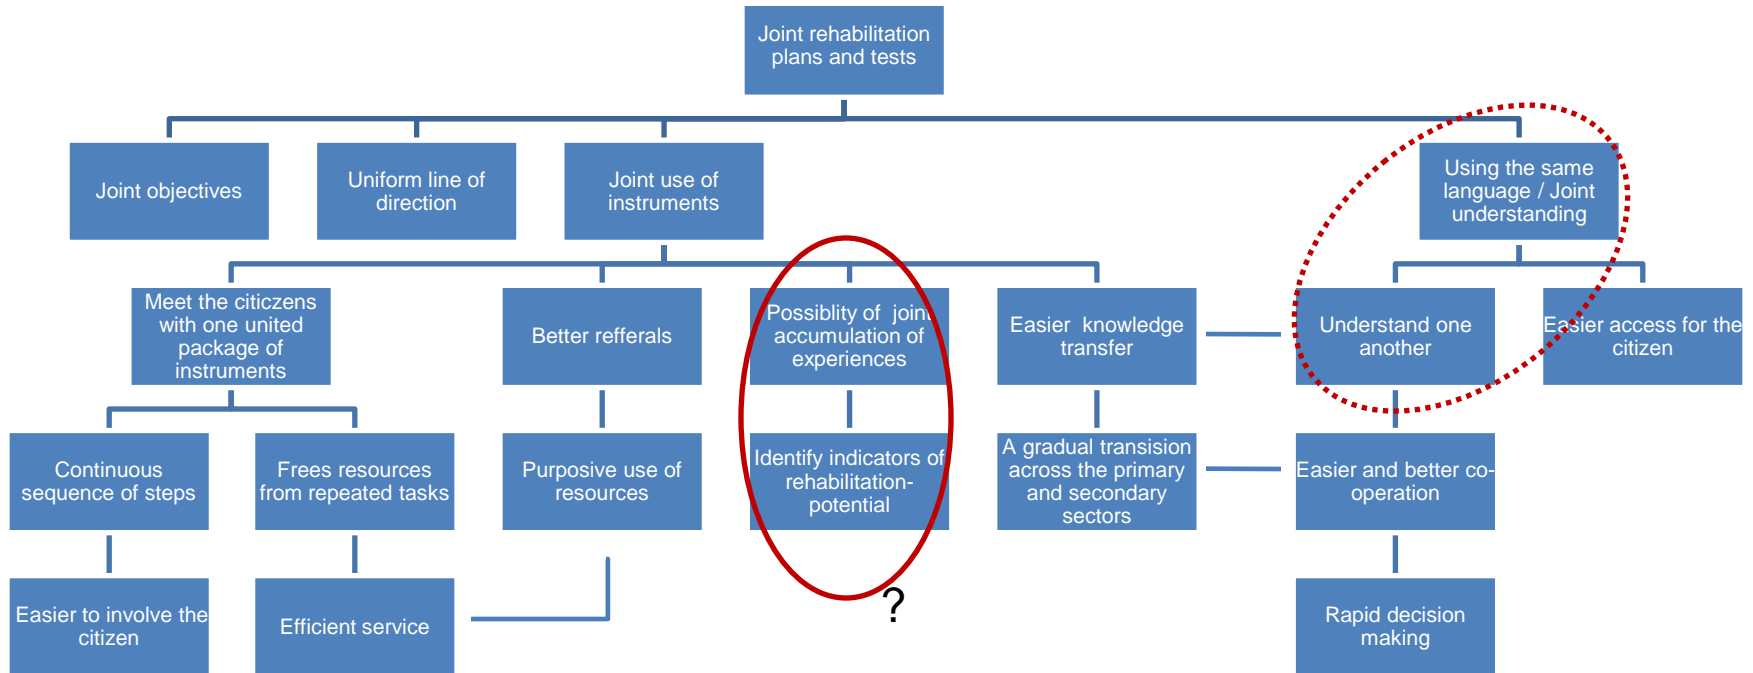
Joint rehabilitation plans and tests

Joint objectives

Uniform line of direction

Joint use of instruments

Using the same language / Joint understanding

Meet the citiczens with one united package of instruments

Better refferals

Possiblity of joint accumulation of experiences

Easier knowledge transfer

Understand one another

Easier access for the citizen

Continuous sequence of steps

Frees resources from repeated tasks

Purposive use of resources

Identify indicators of rehabilitation-potential

A gradual transision across the primary and secondary sectors

Easier and better co-operation

Easier to involve the citizen

Efficient service

?

Rapid decision making